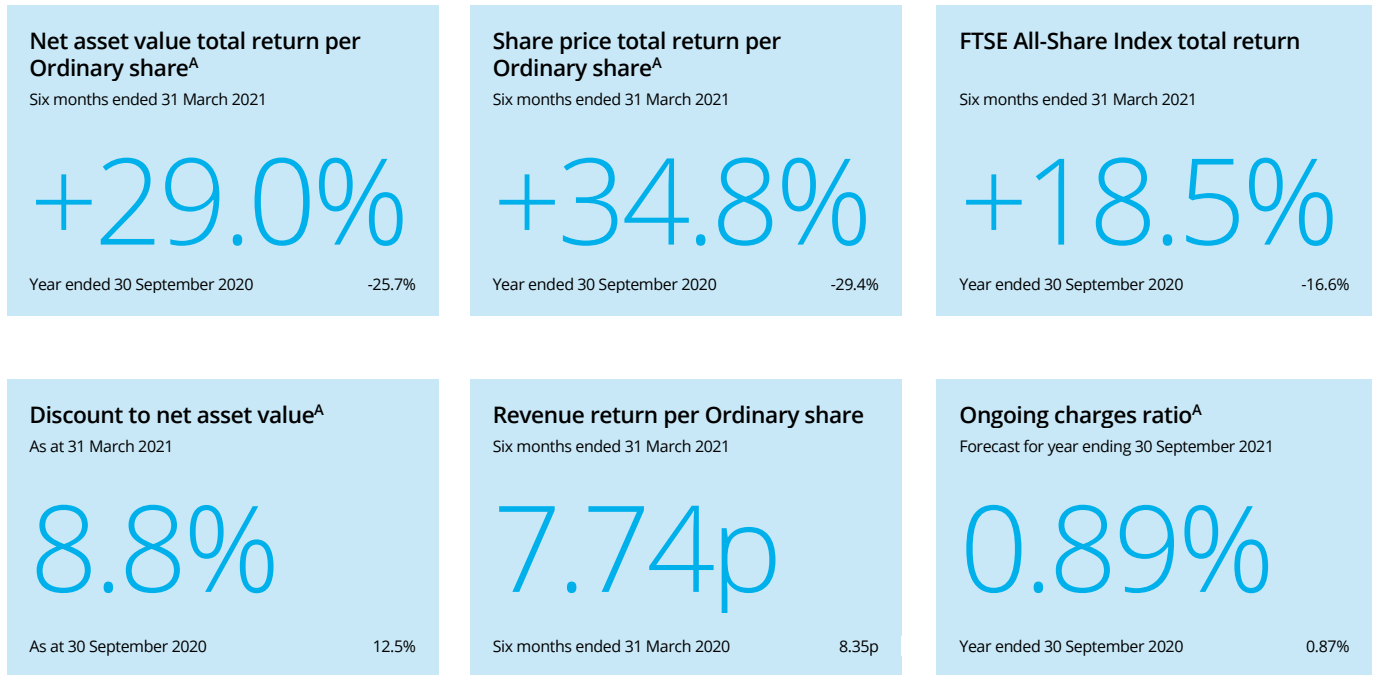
Net asset value total return per Ordinary share$^{A}$
Six months ended 31 March 2021

+29.0%

Year ended 30 September 2020 -25.7%

Share price total return per Ordinary share$^{A}$
Six months ended 31 March 2021

+34.8%

Year ended 30 September 2020 -29.4%

FTSE All-Share Index total return
Six months ended 31 March 2021

+18.5%

Year ended 30 September 2020 -16.6%

Discount to net asset value$^{A}$
As at 31 March 2021

8.8%

As at 30 September 2020 12.5%

Revenue return per Ordinary share
Six months ended 31 March 2021

7.74p

Six months ended 31 March 2020 8.35p

Ongoing charges ratio$^{A}$
Forecast for year ending 30 September 2021

0.89%

Year ended 30 September 2020 0.87%